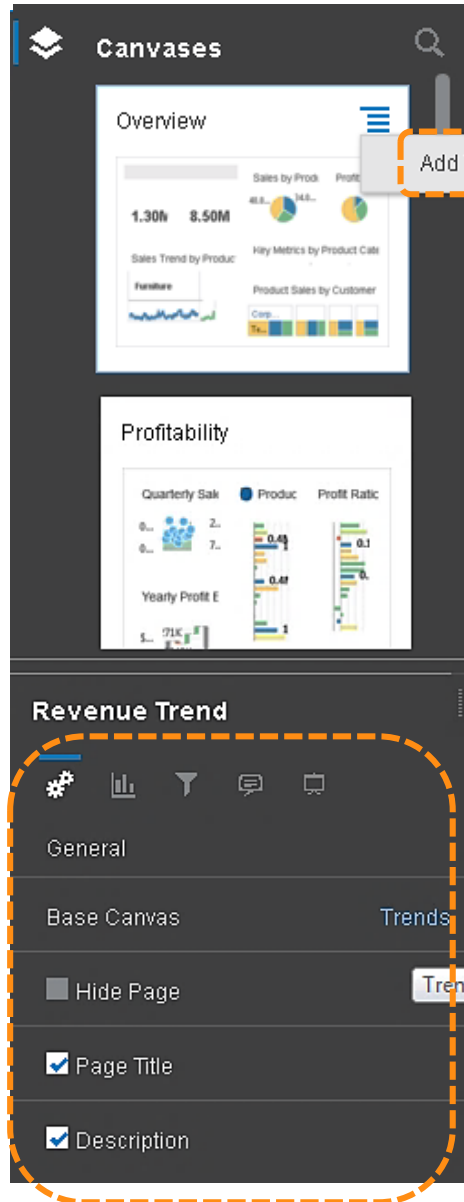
Canvases

Overview

Add

1.30M 8.50M

Sales by Produ

Profi

Sales Trend by Produc

Furniture

Key Metrics by Product Cate

Product Sales by Customer

Corp...

Te...

Profitability

Quarterly Sale

Produc

Profit Ratic

0.4

0.1

Yearly Profit E

71K

Revenue Trend

General

Base Canvas

Trends

Hide Page

Tren

Page Title

Description